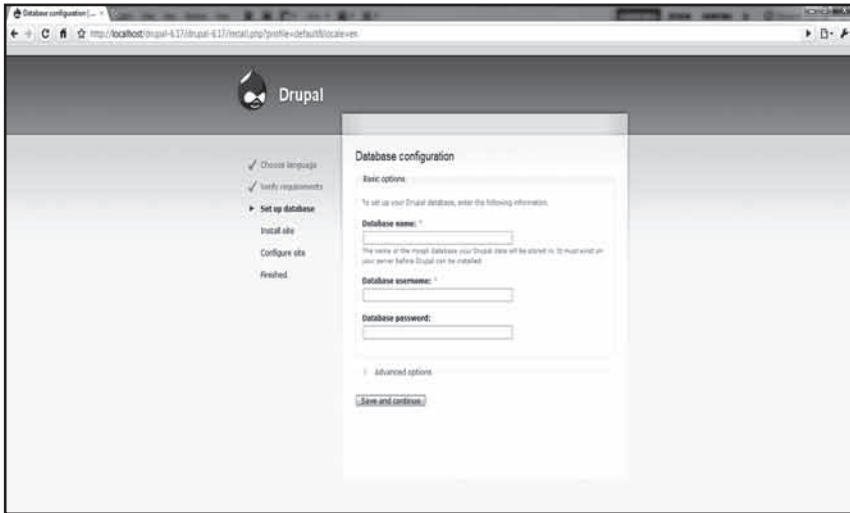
Database configuration | ... ×

http://localhost/drupal-6.17/drupal-6.17/install.php?profile=default&locale=en

Drupal

✓ Choose language
✓ Verify requirements
▸ Set up database
Install site
Configure site
Finished

Database configuration

Basic options

To set up your Drupal database, enter the following information.

Database name: *

The name of the mysql database your Drupal data will be stored in. It must exist on your server before Drupal can be installed.

Database username: *

Database password:

▸ Advanced options

Save and continue